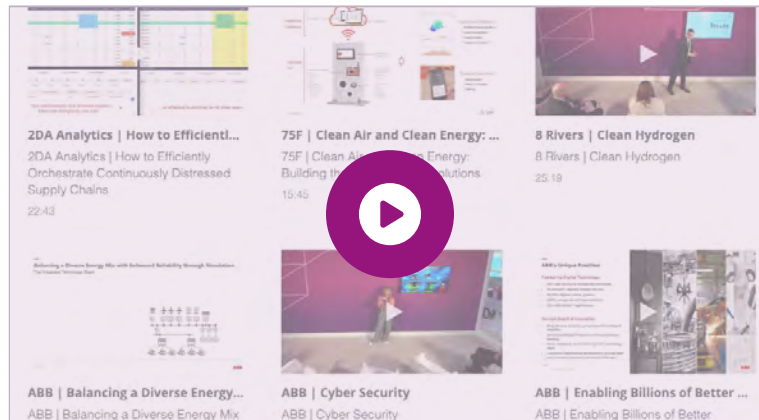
2DA Analytics | How to Efficientl...

2DA Analytics | How to Efficiently Orchestrate Continuously Distressed Supply Chains

22:43

75F | Clean Air and Clean Energy: ...

75F | Clean Air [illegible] Energy: Building th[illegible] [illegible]olutions

15:45

8 Rivers | Clean Hydrogen

8 Rivers | Clean Hydrogen

25:19

Balancing a Diverse Energy Mix with Enhanced Reliability through Simulation

ABB's Unique Position

ABB | Balancing a Diverse Energy...

ABB | Balancing a Diverse Energy Mix

ABB | Cyber Security

ABB | Cyber Security

ABB | Enabling Billions of Better ...

ABB | Enabling Billions of Better